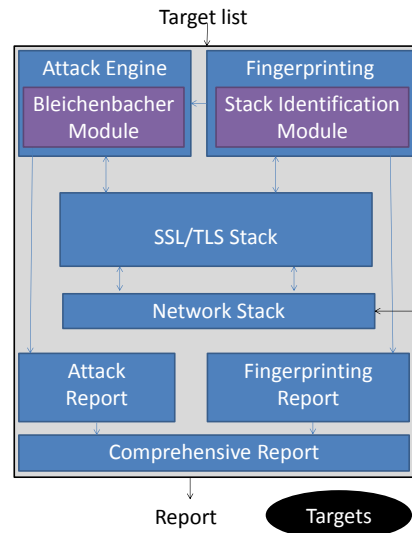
Target list

Attack Engine

Bleichenbacher Module

Fingerprinting

Stack Identification Module

SSL/TLS Stack

Network Stack

Attack Report

Fingerprinting Report

Comprehensive Report

Report

Targets